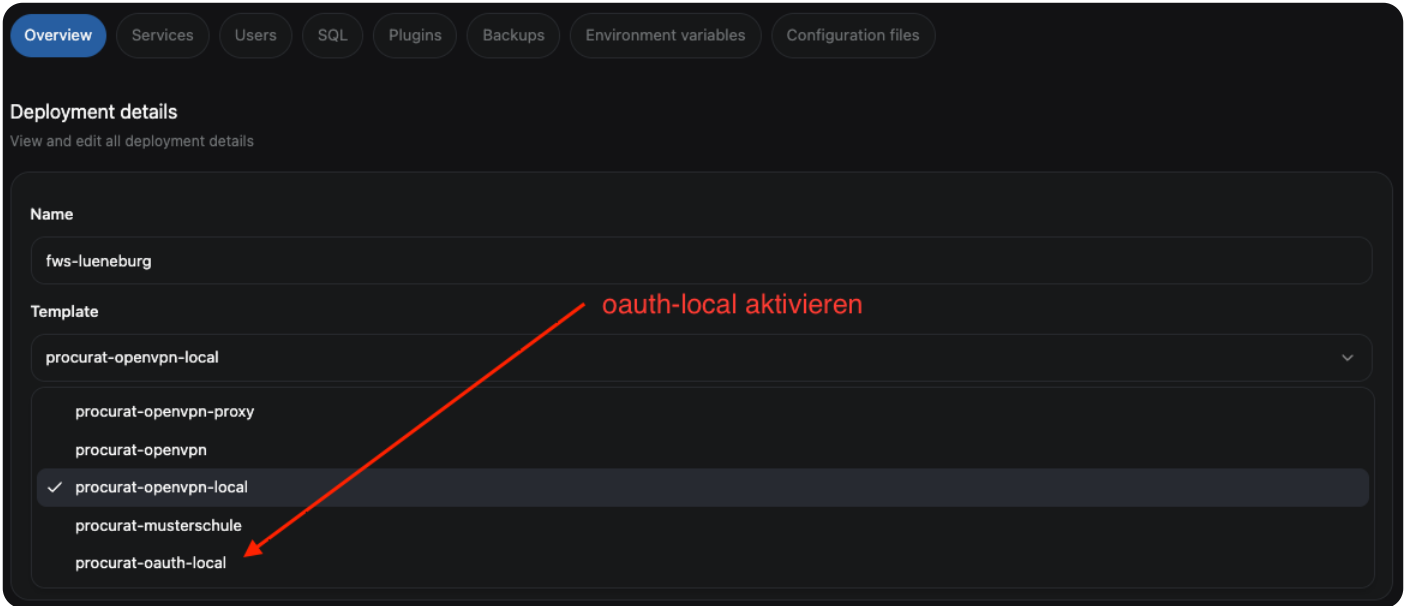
Overview Services Users SQL Plugins Backups Environment variables Configuration files

Deployment details

View and edit all deployment details

Name

fws-lueneburg

Template

oauth-local aktivieren

procurat-openvpn-local

procurat-openvpn-proxy

procurat-openvpn

✓ procurat-openvpn-local

procurat-musterschule

procurat-oauth-local